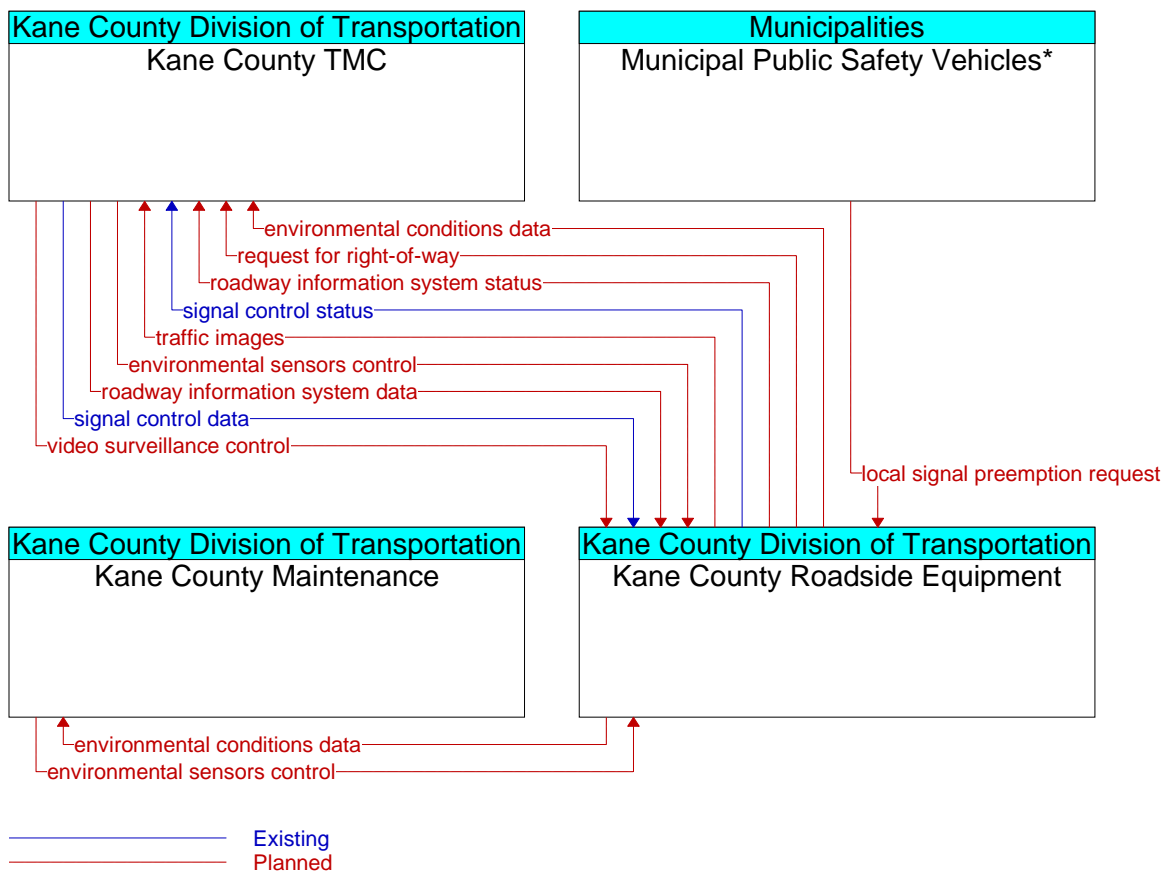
Kane County Division of Transportation
Kane County TMC

Municipalities
Municipal Public Safety Vehicles*

environmental conditions data
request for right-of-way
roadway information system status
signal control status
traffic images
environmental sensors control
roadway information system data
signal control data
video surveillance control

local signal preemption request

Kane County Division of Transportation
Kane County Maintenance

Kane County Division of Transportation
Kane County Roadside Equipment

environmental conditions data
environmental sensors control

Existing
Planned